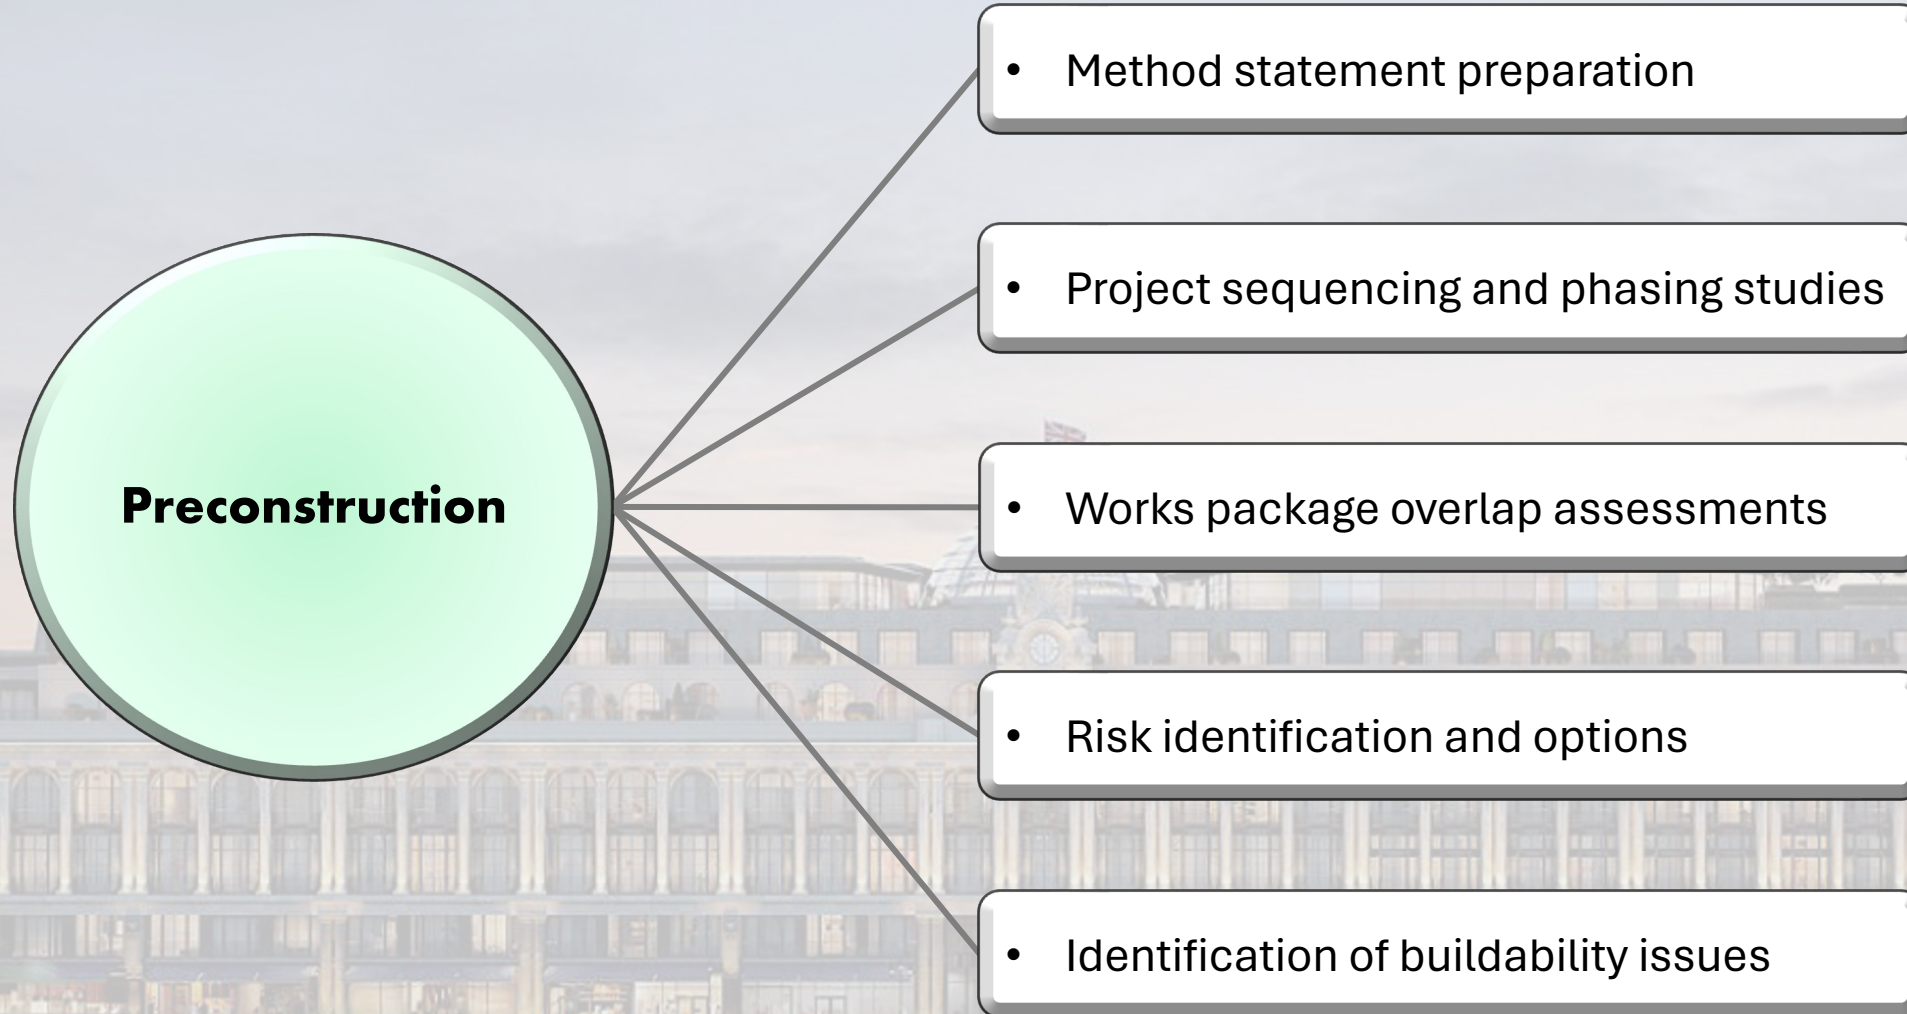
Preconstruction

• Method statement preparation

• Project sequencing and phasing studies

• Works package overlap assessments

• Risk identification and options

• Identification of buildability issues